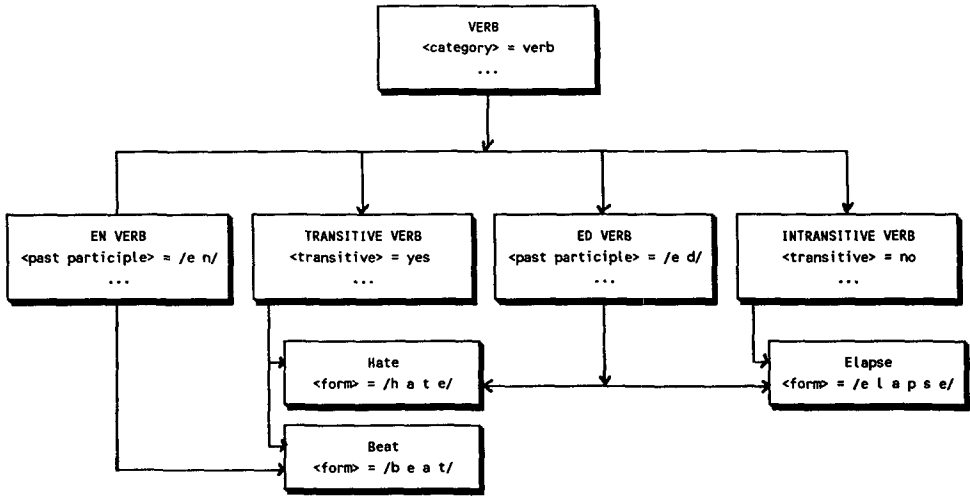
VERB
<category> = verb
...

EN VERB
<past participle> = /e n/
...

TRANSITIVE VERB
<transitive> = yes
...

ED VERB
<past participle> = /e d/
...

INTRANSITIVE VERB
<transitive> = no
...

Hate
<form> = /h a t e/

Elapse
<form> = /e l a p s e/

Beat
<form> = /b e a t/